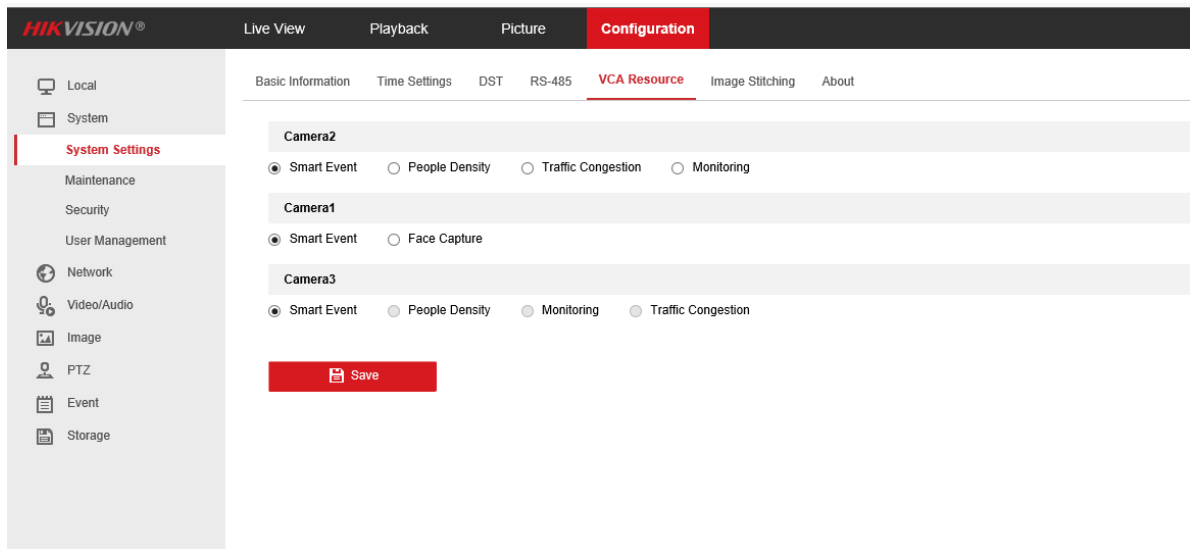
HIKVISION®

Live View
Playback
Picture
Configuration

Local
System
System Settings
Maintenance
Security
User Management
Network
Video/Audio
Image
PTZ
Event
Storage

Basic Information
Time Settings
DST
RS-485
VCA Resource
Image Stitching
About

Camera2
Smart Event
People Density
Traffic Congestion
Monitoring

Camera1
Smart Event
Face Capture

Camera3
Smart Event
People Density
Monitoring
Traffic Congestion

Save